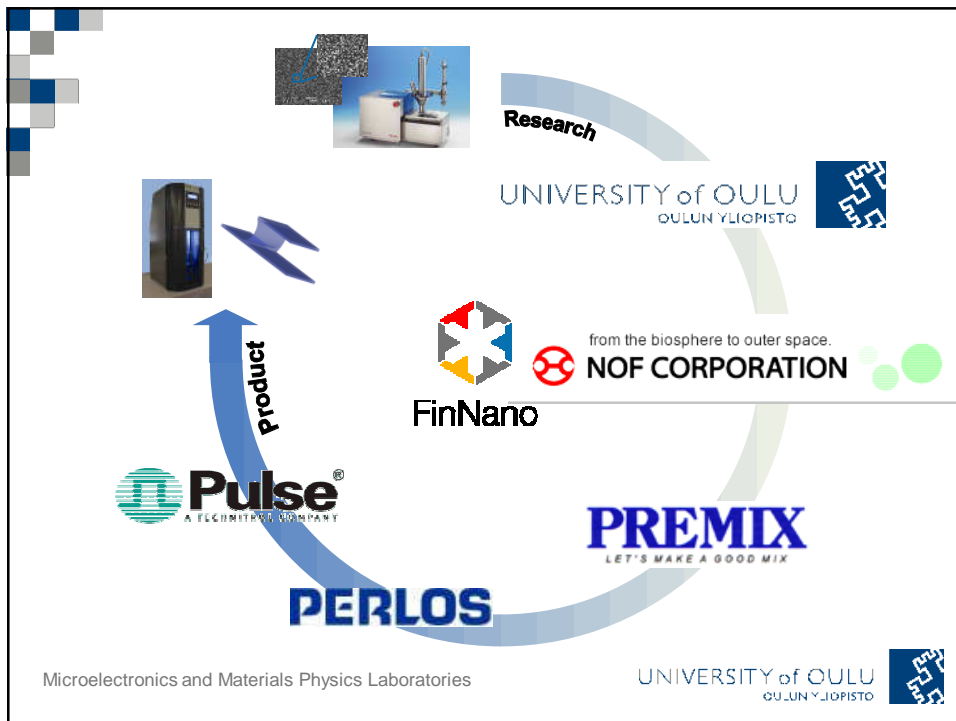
Research

UNIVERSITY of OULU
OULUN YLIOPISTO

from the biosphere to outer space.
NOF CORPORATION

FinNano

Product

Pulse®
A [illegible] COMPANY

PREMIX
LET'S MAKE A GOOD MIX

PERLOS

Microelectronics and Materials Physics Laboratories

UNIVERSITY of OULU
OULUN YLIOPISTO